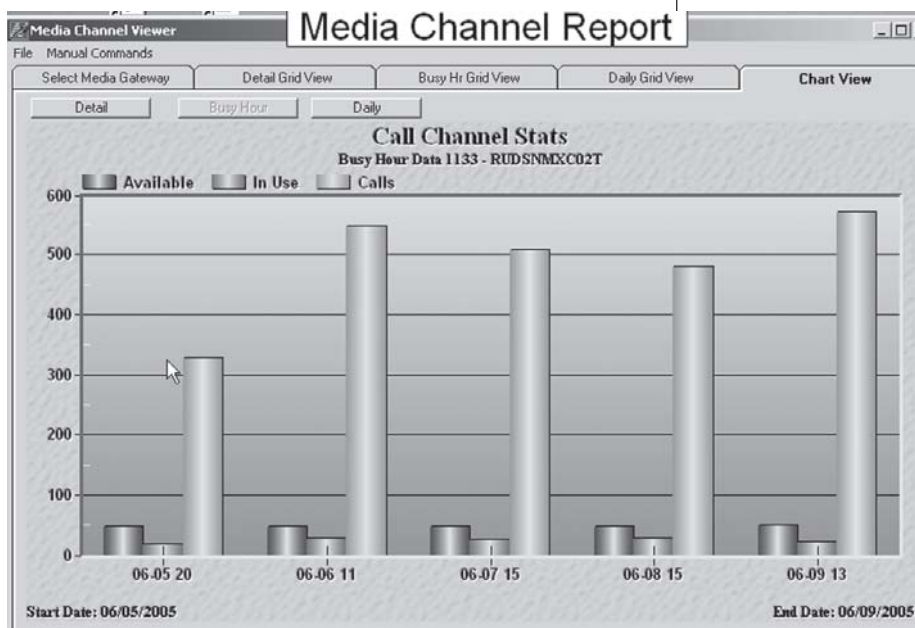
Media Channel Viewer

Media Channel Report

File Manual Commands

Select Media Gateway | Detail Grid View | Busy Hr Grid View | Daily Grid View | Chart View

Detail | Busy Hour | Daily

Call Channel Stats

Busy Hour Data 1133 - RUDSNMXC02T

Available In Use Calls

600
500
400
300
200
100
0

06-05 20 06-06 11 06-07 15 06-08 15 06-09 13

Start Date: 06/05/2005

End Date: 06/09/2005